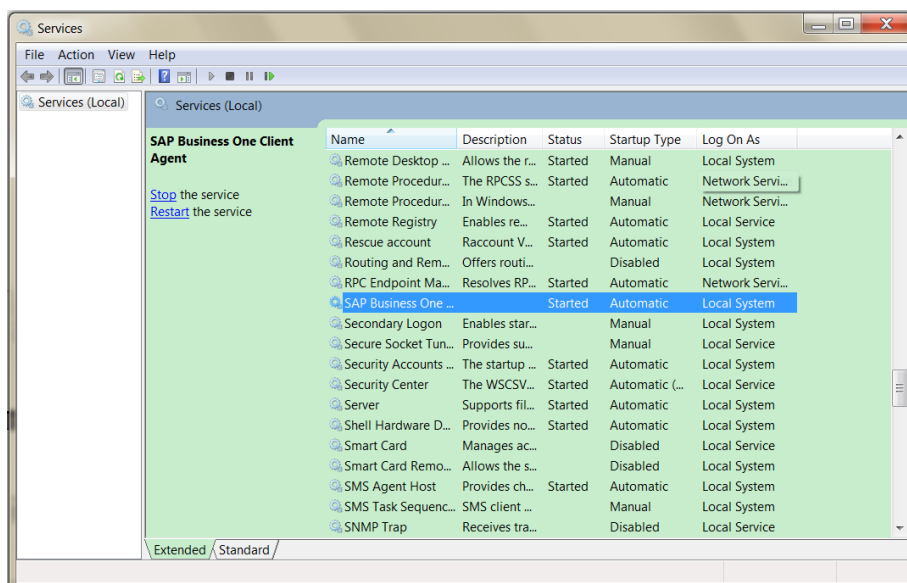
Services

File Action View Help

Services (Local)

Services (Local)

SAP Business One Client Agent

Stop the service
Restart the service

| Name | Description | Status | Startup Type | Log On As |
|---|---|---|---|---|
| Remote Desktop ... | Allows the r... | Started | Manual | Local System |
| Remote Procedur... | The RPCSS s... | Started | Automatic | Network Servi... |
| Remote Procedur... | In Windows... | | Manual | Network Servi... |
| Remote Registry | Enables re... | Started | Automatic | Local Service |
| Rescue account | Raccount V... | Started | Automatic | Local System |
| Routing and Rem... | Offers routi... | | Disabled | Local System |
| RPC Endpoint Ma... | Resolves RP... | Started | Automatic | Network Servi... |
| SAP Business One ... | | Started | Automatic | Local System |
| Secondary Logon | Enables star... | | Manual | Local System |
| Secure Socket Tun... | Provides su... | | Manual | Local Service |
| Security Accounts ... | The startup ... | Started | Automatic | Local System |
| Security Center | The WSCSV... | Started | Automatic (... | Local Service |
| Server | Supports fil... | Started | Automatic | Local System |
| Shell Hardware D... | Provides no... | Started | Automatic | Local System |
| Smart Card | Manages ac... | | Disabled | Local Service |
| Smart Card Remo... | Allows the s... | | Disabled | Local System |
| SMS Agent Host | Provides ch... | Started | Automatic | Local System |
| SMS Task Sequenc... | SMS client ... | | Manual | Local System |
| SNMP Trap | Receives tra... | | Disabled | Local Service |

Extended Standard